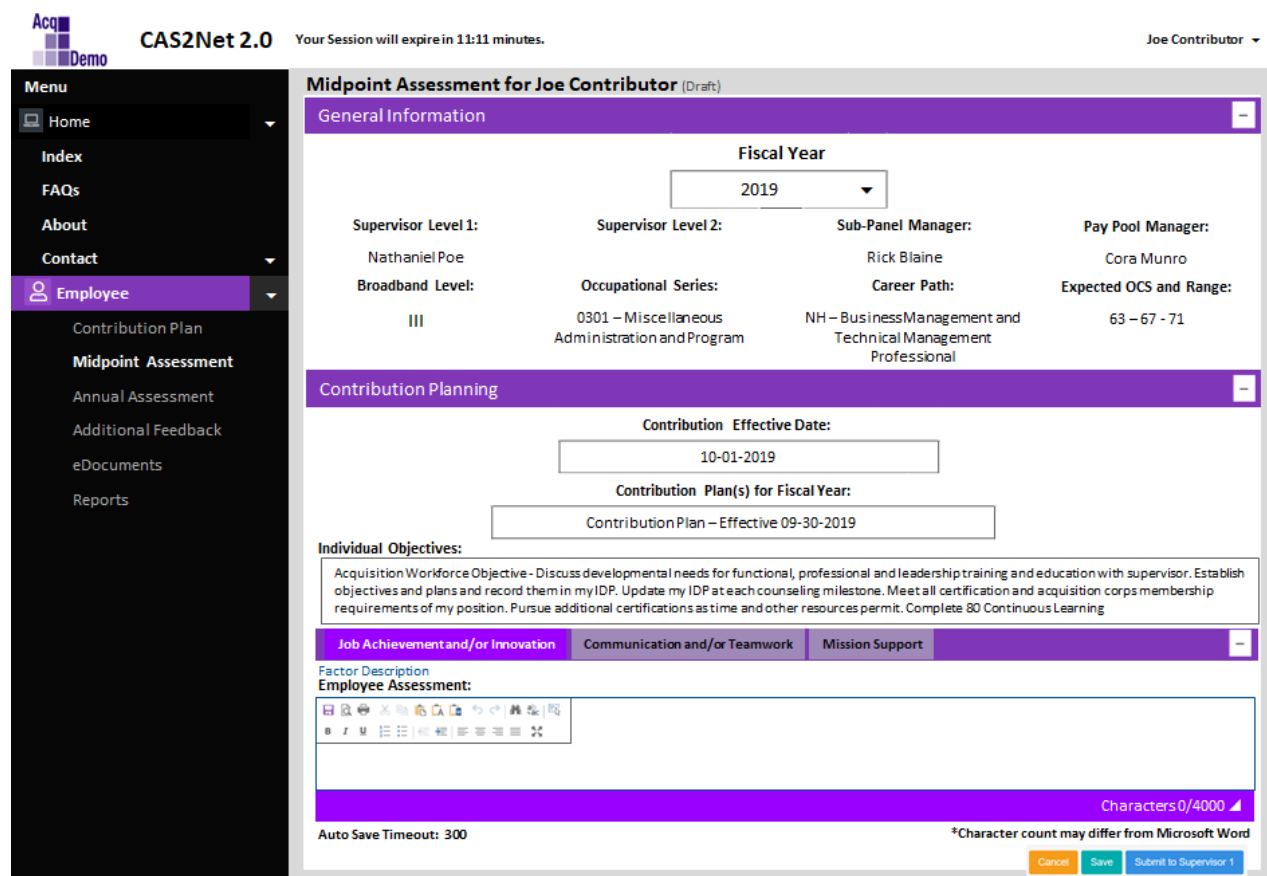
Acq Demo

CAS2Net 2.0

Your Session will expire in 11:11 minutes.

Joe Contributor

Menu

Home

Index

FAQs

About

Contact

Employee

Contribution Plan

Midpoint Assessment

Annual Assessment

Additional Feedback

eDocuments

Reports

Midpoint Assessment for Joe Contributor (Draft)

General Information

Fiscal Year

2019

| Supervisor Level 1: | Supervisor Level 2: | Sub-Panel Manager: | Pay Pool Manager: |
|---|---|---|---|
| Nathaniel Poe | | Rick Blaine | Cora Munro |
| Broadband Level: | Occupational Series: | Career Path: | Expected OCS and Range: |
| III | 0301 – Miscellaneous Administration and Program | NH – BusinessManagement and Technical Management Professional | 63 – 67 - 71 |

Contribution Planning

Contribution Effective Date:

10-01-2019

Contribution Plan(s) for Fiscal Year:

Contribution Plan – Effective 09-30-2019

Individual Objectives:

Acquisition Workforce Objective - Discuss developmental needs for functional, professional and leadership training and education with supervisor. Establish objectives and plans and record them in my IDP. Update my IDP at each counseling milestone. Meet all certification and acquisition corps membership requirements of my position. Pursue additional certifications as time and other resources permit. Complete 80 Continuous Learning

Job Achievement and/or Innovation | Communication and/or Teamwork | Mission Support

Factor Description

Employee Assessment:

Characters 0/4000

Auto Save Timeout: 300

*Character count may differ from Microsoft Word

Cancel | Save | Submit to Supervisor 1